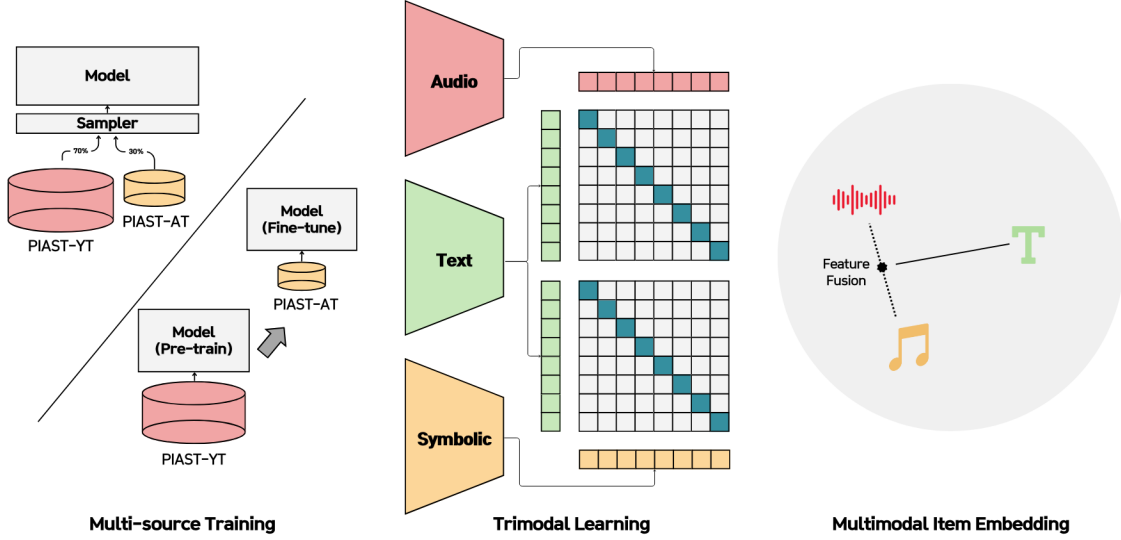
Model

Sampler

70%

30%

PIAST-YT

PIAST-AT

Model
(Fine-tune)

PIAST-AT

Model
(Pre-train)

PIAST-YT

Multi-source Training

Audio

Text

Symbolic

Trimodal Learning

Feature Fusion

T

Multimodal Item Embedding